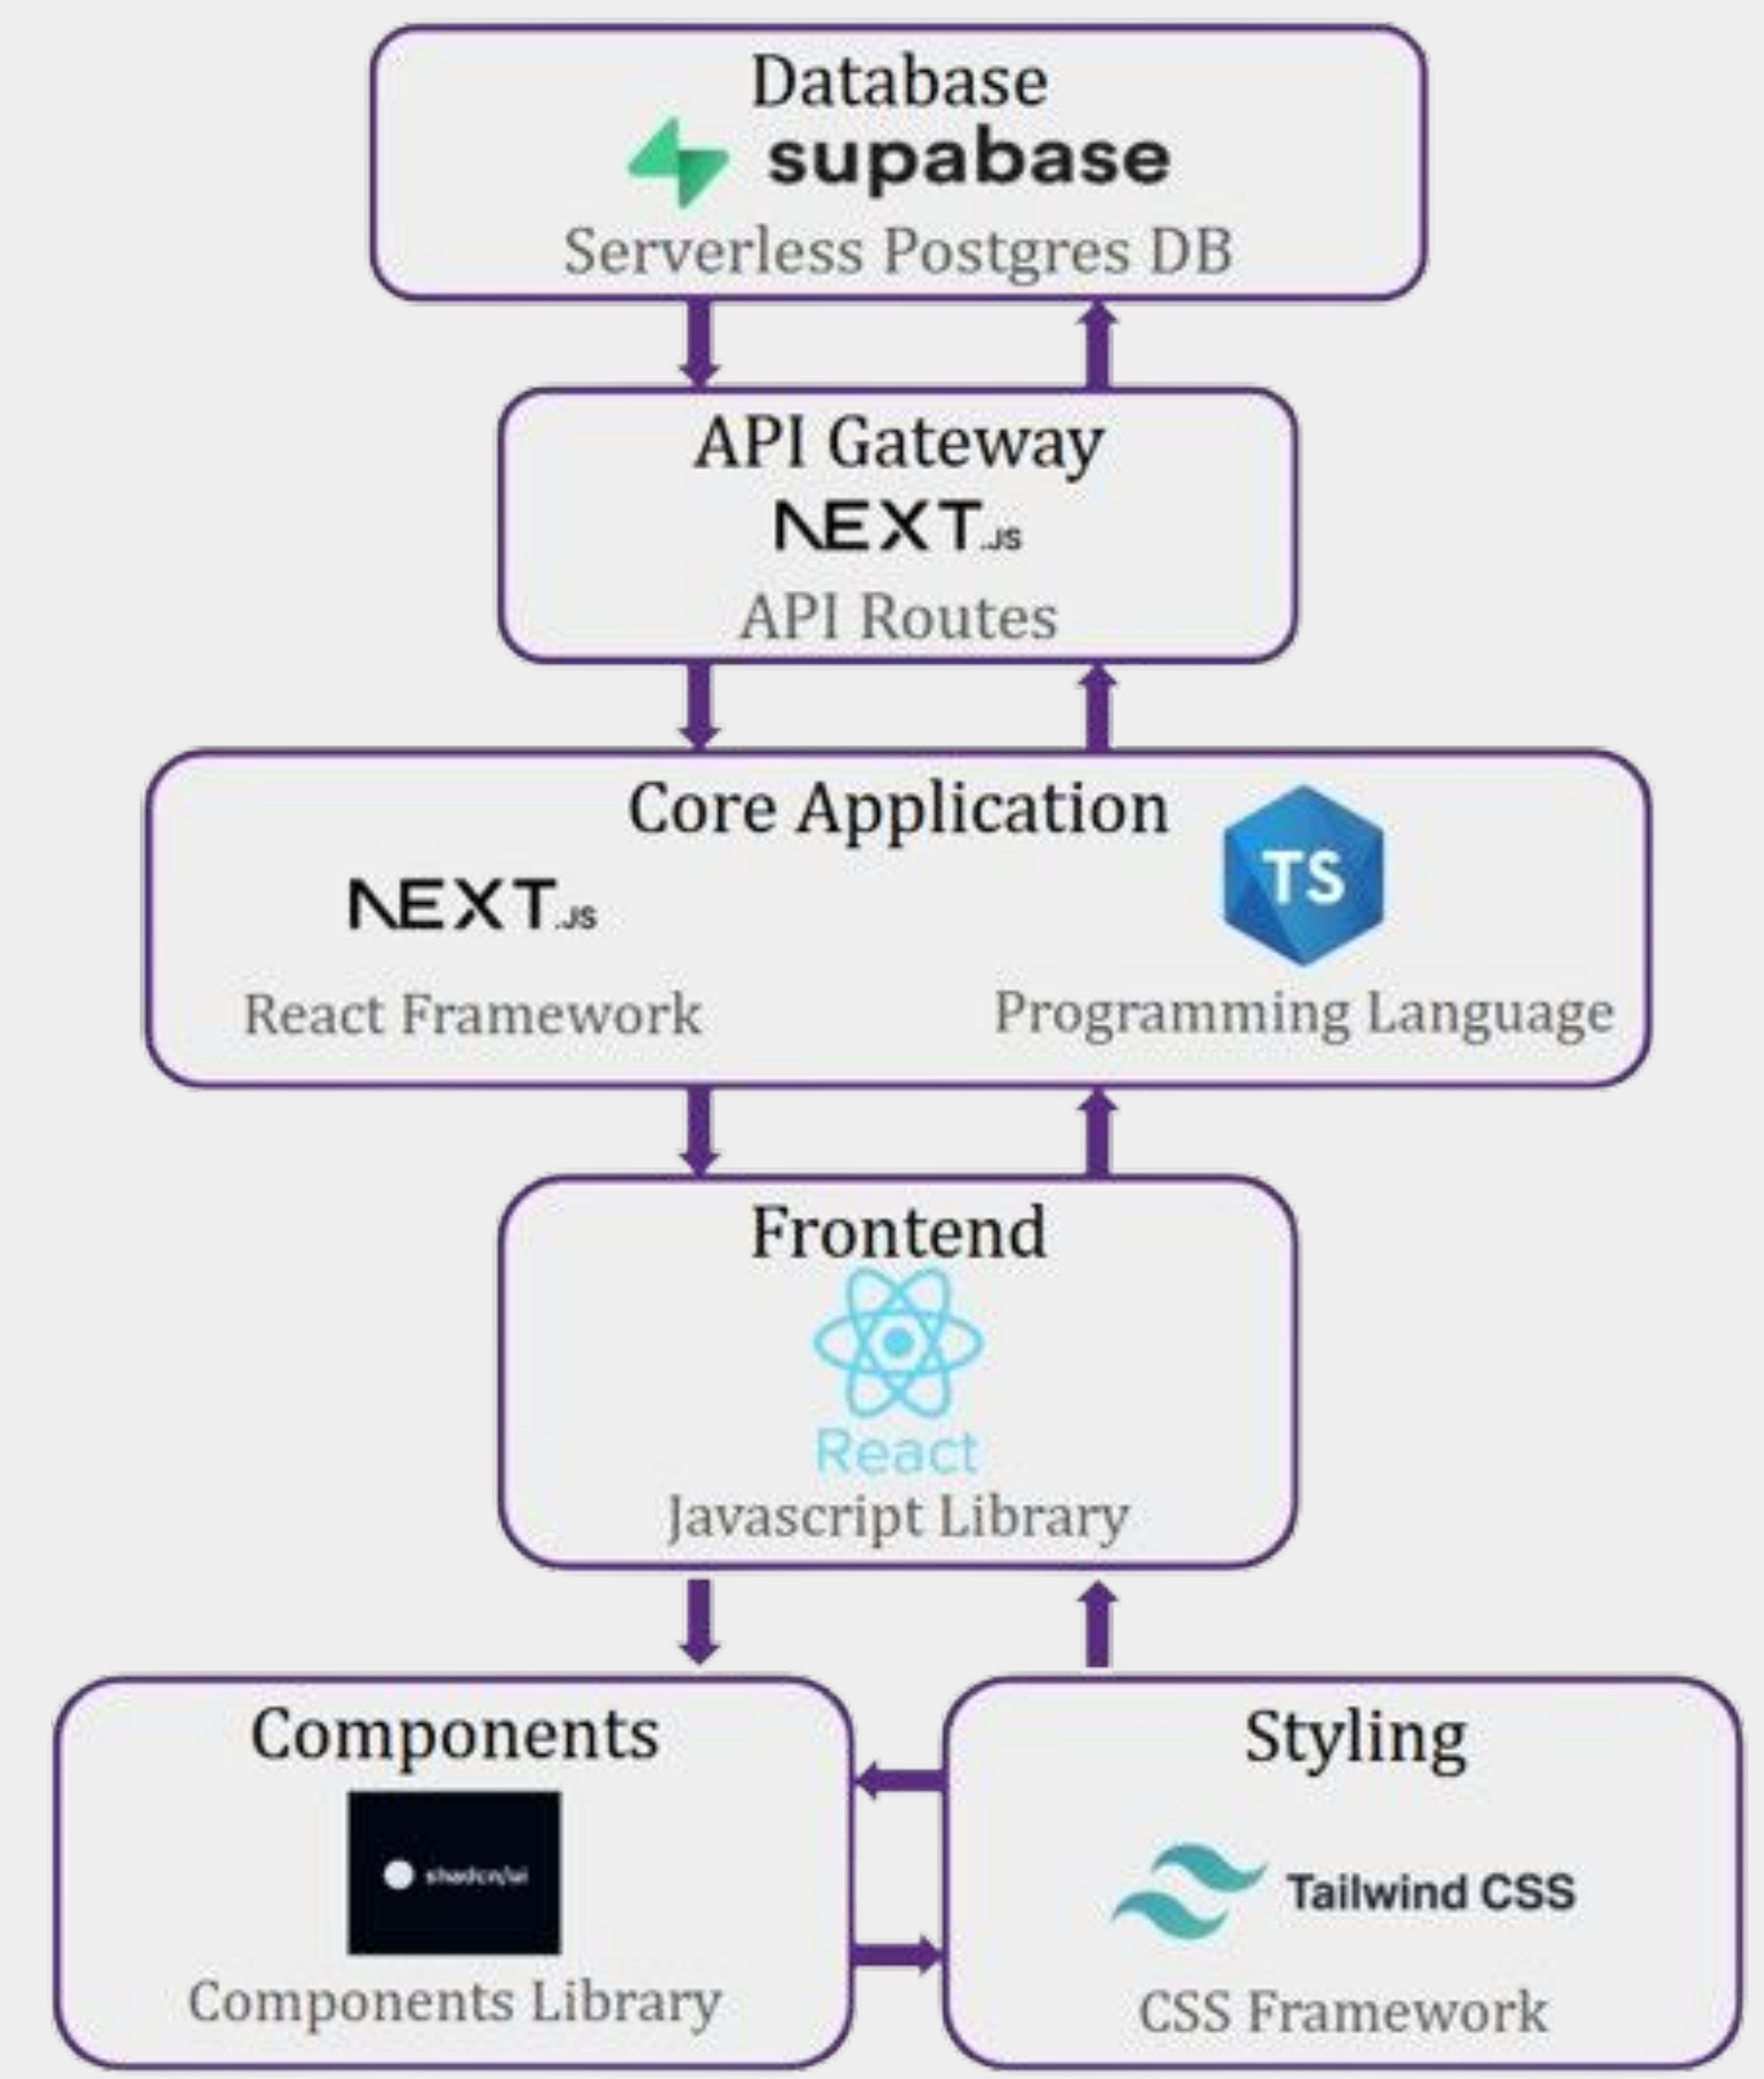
Database
supabase
Serverless Postgres DB

API Gateway
NEXT.JS
API Routes

Core Application
NEXT.JS
React Framework
TS
Programming Language

Frontend
React
Javascript Library

Components
shadcn/ui
Components Library

Styling
Tailwind CSS
CSS Framework